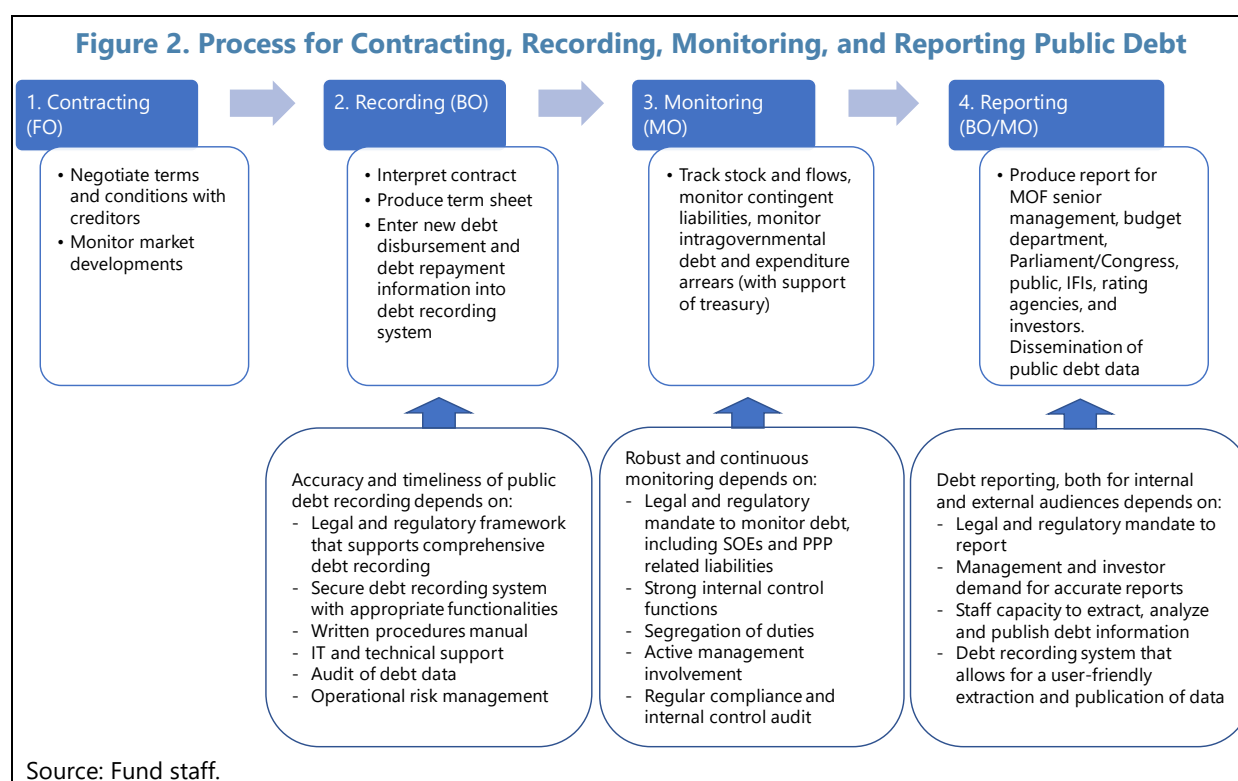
Figure 2. Process for Contracting, Recording, Monitoring, and Reporting Public Debt

1. Contracting (FO)

• Negotiate terms and conditions with creditors
• Monitor market developments

2. Recording (BO)

• Interpret contract
• Produce term sheet
• Enter new debt disbursement and debt repayment information into debt recording system

3. Monitoring (MO)

• Track stock and flows, monitor contingent liabilities, monitor intragovernmental debt and expenditure arrears (with support of treasury)

4. Reporting (BO/MO)

• Produce report for MOF senior management, budget department, Parliament/Congress, public, IFIs, rating agencies, and investors. Dissemination of public debt data

Accuracy and timeliness of public debt recording depends on:
- Legal and regulatory framework that supports comprehensive debt recording
- Secure debt recording system with appropriate functionalities
- Written procedures manual
- IT and technical support
- Audit of debt data
- Operational risk management

Robust and continuous monitoring depends on:
- Legal and regulatory mandate to monitor debt, including SOEs and PPP related liabilities
- Strong internal control functions
- Segregation of duties
- Active management involvement
- Regular compliance and internal control audit

Debt reporting, both for internal and external audiences depends on:
- Legal and regulatory mandate to report
- Management and investor demand for accurate reports
- Staff capacity to extract, analyze and publish debt information
- Debt recording system that allows for a user-friendly extraction and publication of data

Source: Fund staff.